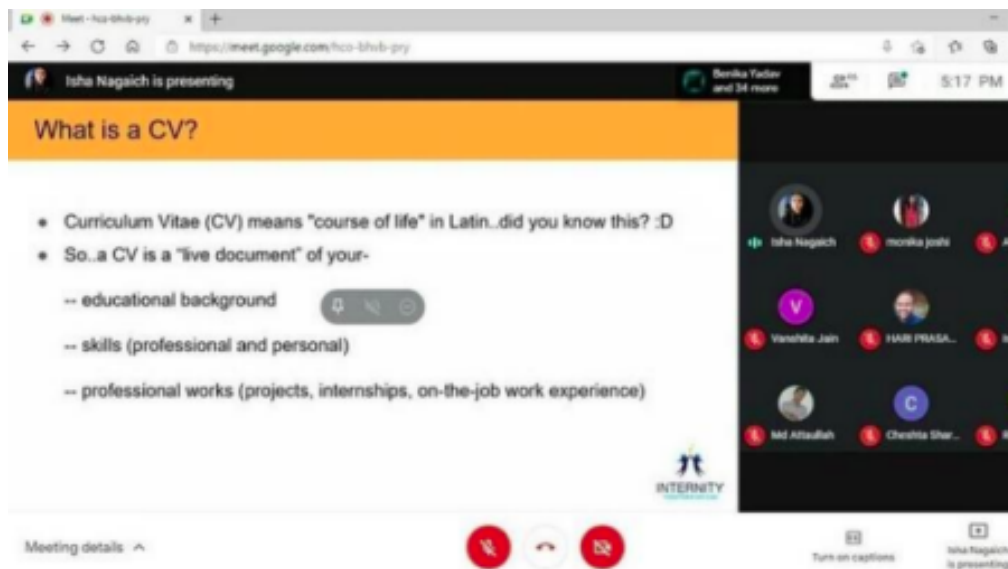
Meet - hco-bhvb-pry
https://meet.google.com/hco-bhvb-pry

Isha Nagaich is presenting

Benika Yadav and 34 more

5:17 PM

What is a CV?

- Curriculum Vitae (CV) means "course of life" in Latin..did you know this? :D
- So..a CV is a "live document" of your-

-- educational background

-- skills (professional and personal)

-- professional works (projects, internships, on-the-job work experience)

INTERNITY

Isha Nagaich
monika joshi
V
Vanshita Jain
HARI PRASA...
Md Attaullah
C
Cheshta Shar...

Meeting details

Turn on captions

Isha Nagaich is presenting